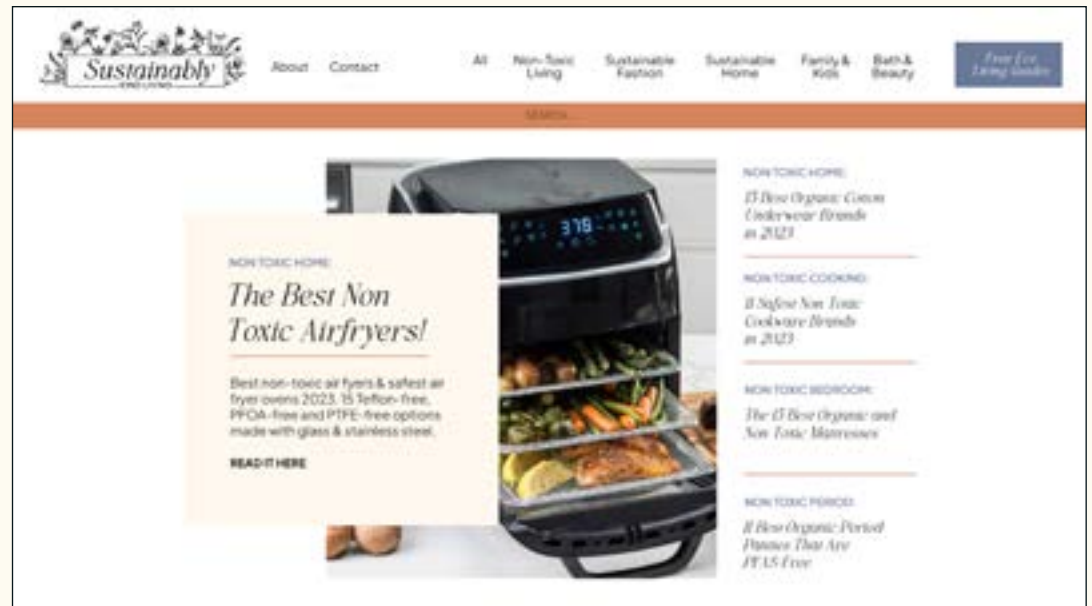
Sustainably
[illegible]

About Contact

All Non-Toxic Living Sustainable Fashion Sustainable Home Family & Kids Bath & Beauty

Free Eco Living Guides

SEARCH...

378

NON TOXIC HOME

The Best Non Toxic Airfryers!

Best non-toxic air fryers & safest air fryer ovens 2023. 15 Teflon-free, PFOA-free and PTFE-free options made with glass & stainless steel.

READ IT HERE

NON TOXIC HOME

13 Best Organic Cotton Underwear Brands in 2023

NON TOXIC COOKING

11 Safest Non Toxic Cookware Brands in 2023

NON TOXIC BEDROOM

The 13 Best Organic and Non Toxic Mattresses

NON TOXIC PERIOD

11 Best Organic Period Panties That Are PFAS Free